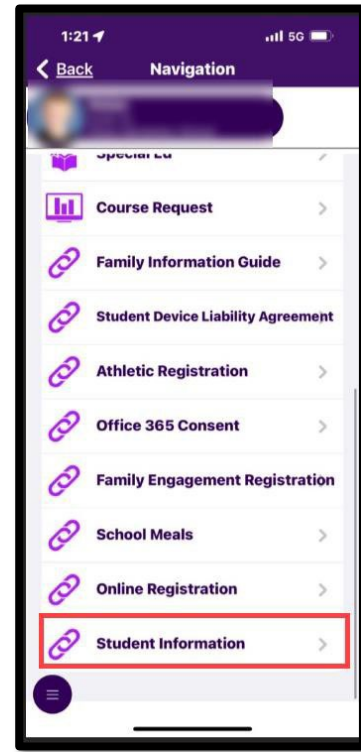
1:21
5G

Back
Navigation

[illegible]

Course Request

Family Information Guide

Student Device Liability Agreement

Athletic Registration

Office 365 Consent

Family Engagement Registration

School Meals

Online Registration

Student Information